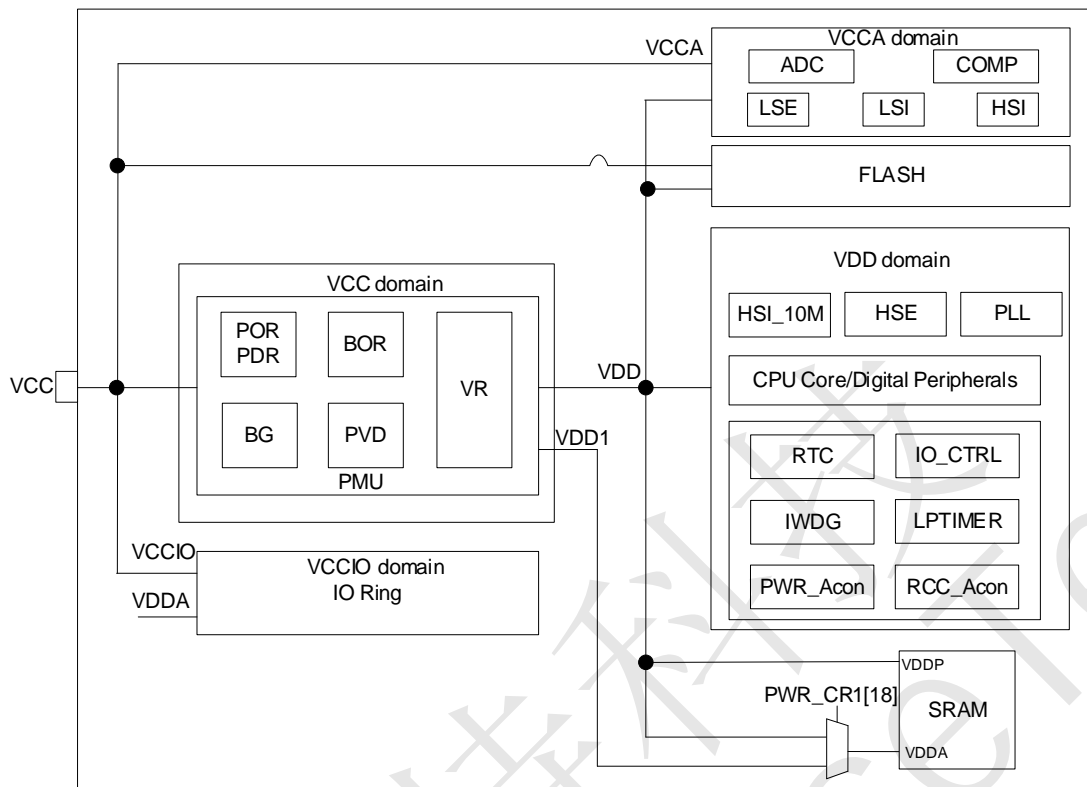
VCCA
VCCA domain
ADC
COMP
LSE
LSI
HSI
FLASH
VDD domain
HSI_10M
HSE
PLL
VCC domain
POR
PDR
BOR
VR
VDD
CPU Core/Digital Peripherals
VCC
BG
PVD
VDD1
RTC
IO_CTRL
PMU
IWDG
LPTIMER
VCCIO
VCCIO domain
IO Ring
VDDA
PWR_Acon
RCC_Acon
VDDP
PWR_CR1[18]
SRAM
VDDA